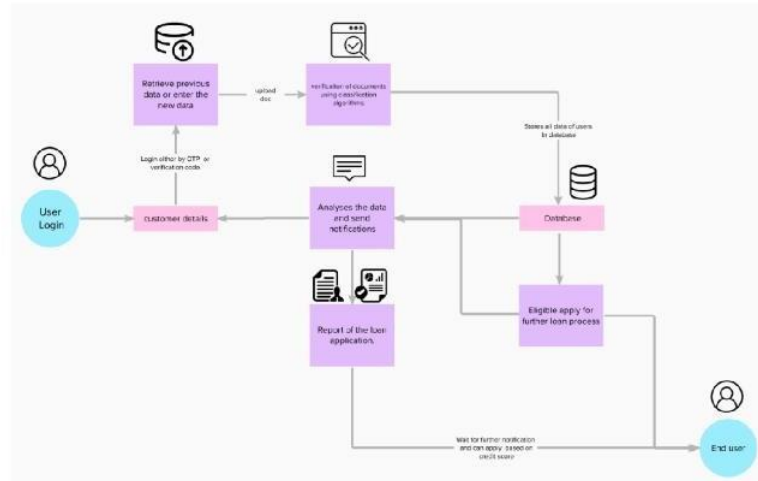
Retrieve previous data or enter the new data

upload doc

Verification of documents using classification algorithms

Stores all data of users in database

Login either by OTP or verification code

User Login

customer details

Analyses the data and send notifications

Database

Eligible apply for further loan process

Report of the loan application.

Wait for further notification and can apply based on credit score

End user